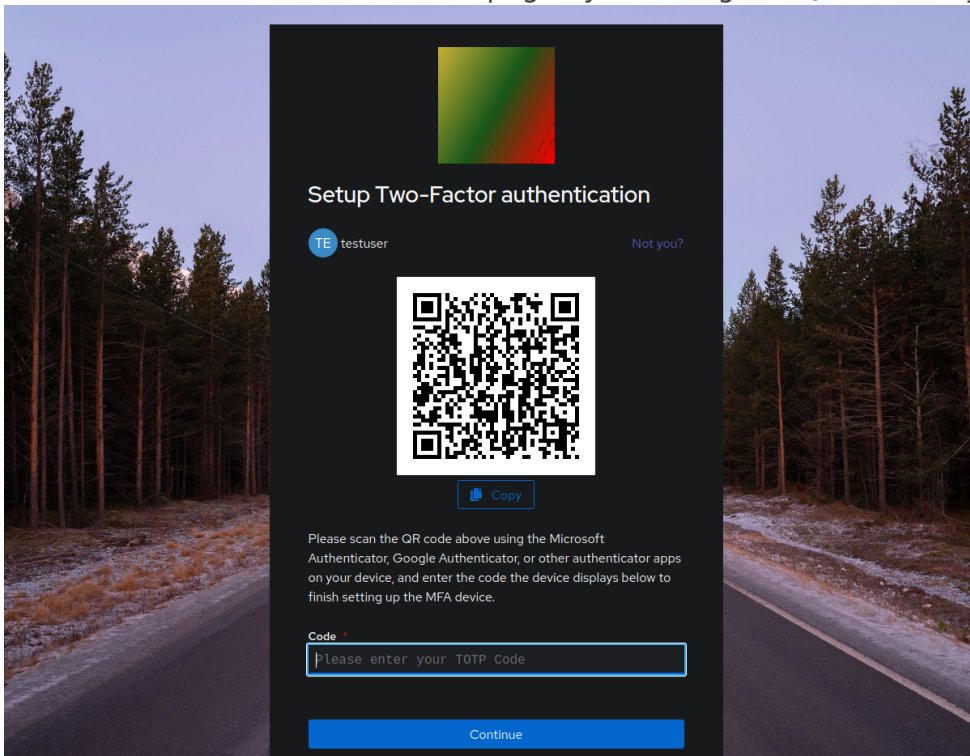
Setup Two-Factor authentication

TE testuser

Not you?

Copy

Please scan the QR code above using the Microsoft Authenticator, Google Authenticator, or other authenticator apps on your device, and enter the code the device displays below to finish setting up the MFA device.

Code *

Please enter your TOTP Code

Continue